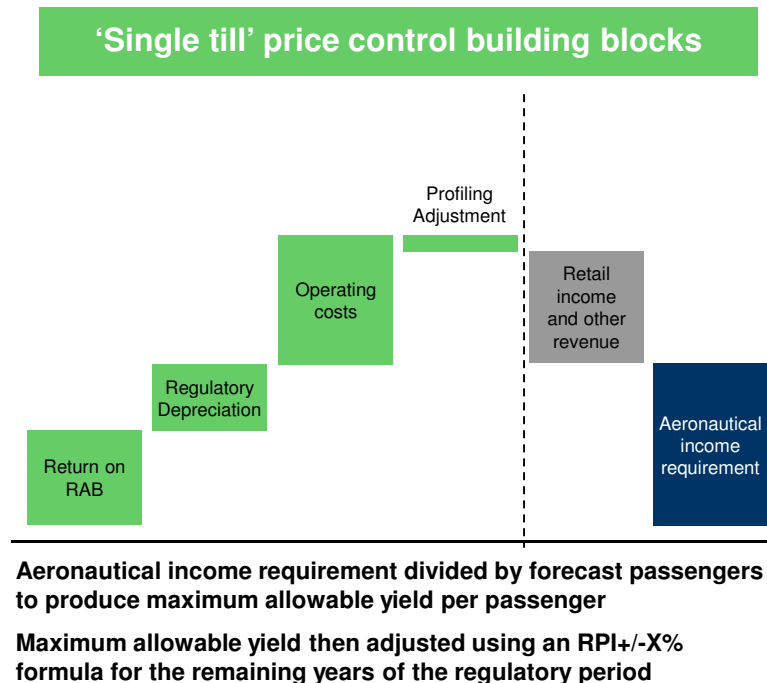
‘Single till’ price control building blocks

Profiling Adjustment

Operating costs

Retail income and other revenue

Regulatory Depreciation

Aeronautical income requirement

Return on RAB

Aeronautical income requirement divided by forecast passengers to produce maximum allowable yield per passenger

Maximum allowable yield then adjusted using an RPI+/-X% formula for the remaining years of the regulatory period